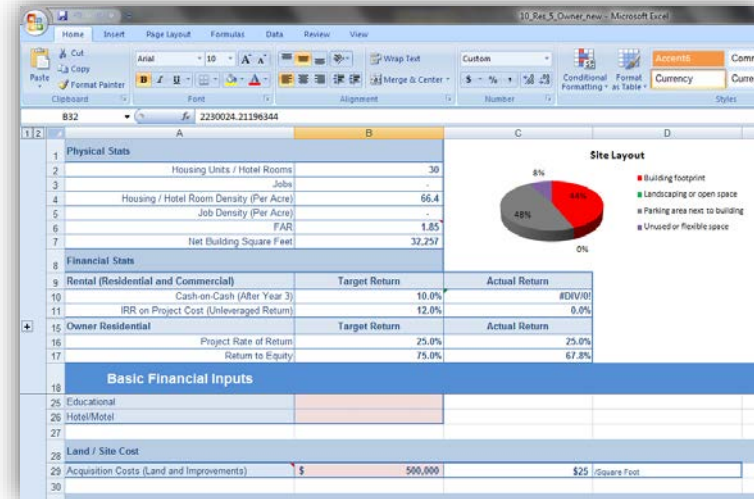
10_Ret_5_Owner_new - Microsoft Excel

Home Insert Page Layout Formulas Data Review View

Cut
Copy
Paste
Format Painter
Clipboard

Arial 10
B I U
Font

Wrap Text
Merge & Center
Alignment

Custom
$ % ,
Number

Conditional Formatting
Format as Table
Accent6
Currency
Comm
Curre
Styles

B32 $f_x$ 2230024.21196344

1 2

| | A | B | C | D |
|---|---|---|---|---|
| 1 | Physical Stats | | | |
| 2 | Housing Units / Hotel Rooms | 30 | | |
| 3 | Jobs | - | | |
| 4 | Housing / Hotel Room Density (Per Acre) | 66.4 | | |
| 5 | Job Density (Per Acre) | - | | |
| 6 | FAR | 1.85 | | |
| 7 | Net Building Square Feet | 32,257 | | |
| 8 | Financial Stats | | | |
| 9 | Rental (Residential and Commercial) | Target Return | Actual Return | |
| 10 | Cash-on-Cash (After Year 3) | 10.0% | #DIV/0! | |
| 11 | IRR on Project Cost (Unleveraged Return) | 12.0% | 0.0% | |
| 15 | Owner Residential | Target Return | Actual Return | |
| 16 | Project Rate of Return | 25.0% | 25.0% | |
| 17 | Return to Equity | 75.0% | 67.8% | |
| 18 | Basic Financial Inputs | | | |
| 25 | Educational | | | |
| 26 | Hotel/Motel | | | |
| 27 | | | | |
| 28 | Land / Site Cost | | | |
| 29 | Acquisition Costs (Land and Improvements) | $ 500,000 | $25 | /Square Foot |
| 30 | | | | |

Site Layout
8%
44%
48%
0%
Building footprint
Landscaping or open space
Parking area next to building
Unused or flexible space